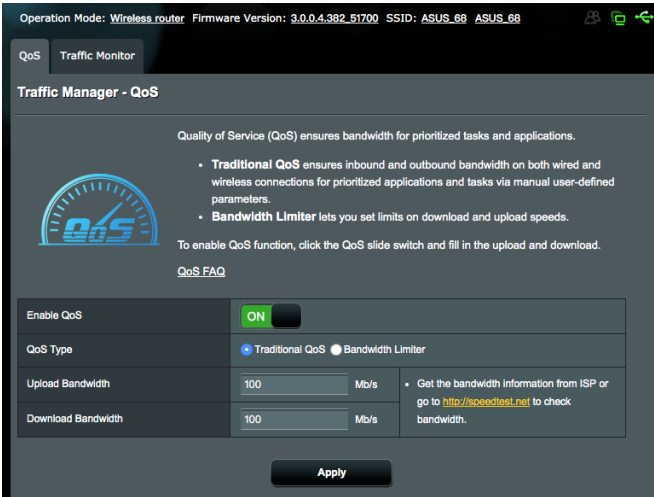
Operation Mode: Wireless router Firmware Version: 3.0.0.4.382_51700 SSID: ASUS_68 ASUS_68

QoS Traffic Monitor

Traffic Manager - QoS

QoS

Quality of Service (QoS) ensures bandwidth for prioritized tasks and applications.

• Traditional QoS ensures inbound and outbound bandwidth on both wired and wireless connections for prioritized applications and tasks via manual user-defined parameters.
• Bandwidth Limiter lets you set limits on download and upload speeds.

To enable QoS function, click the QoS slide switch and fill in the upload and download.

QoS FAQ

| Enable QoS | ON | |
|---|---|---|
| QoS Type | Traditional QoS Bandwidth Limiter | |
| Upload Bandwidth | 100 Mb/s | • Get the bandwidth information from ISP or go to http://speedtest.net to check bandwidth. |
| Download Bandwidth | 100 Mb/s | |

Apply